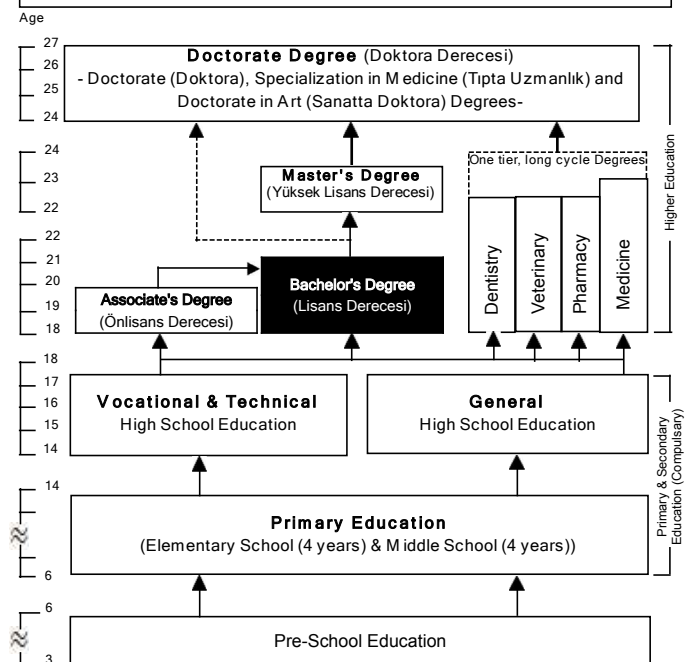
Age

27
26
25
24

Doctorate Degree (Doktora Derecesi)
- Doctorate (Doktora), Specialization in Medicine (Tıpta Uzmanlık) and Doctorate in Art (Sanatta Doktora) Degrees-

24
23
22

Master's Degree
(Yüksek Lisans Derecesi)

One tier, long cycle Degrees

Higher Education

22
21
20
19
18

Associate's Degree
(Önlisans Derecesi)

Bachelor's Degree
(Lisans Derecesi)

Dentistry

Veterinary

Pharmacy

Medicine

18
17
16
15
14

Vocational & Technical
High School Education

General
High School Education

Primary & Secondary Education (Compulsary)

14

Primary Education
(Elementary School (4 years) & Middle School (4 years))

6

6

Pre-School Education

3